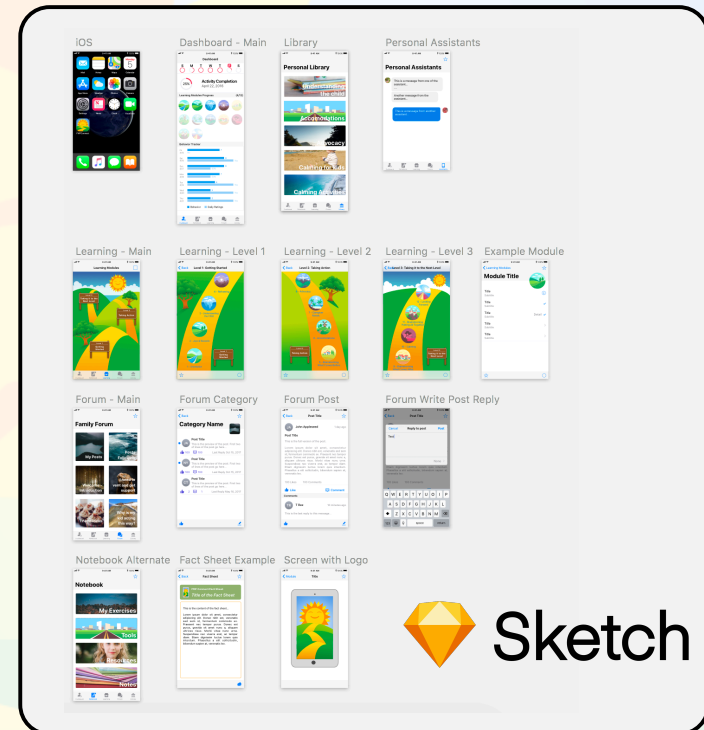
iOS

Dashboard - Main

Library

Personal Assistants

Dashboard

Activity Completion

Personal Library

Accomodations

Personal Assistants

Learning - Main

Learning - Level 1

Learning - Level 2

Learning - Level 3

Example Module

Learning Modules

Module Title

Forum - Main

Forum Category

Forum Post

Forum Write Post Reply

Family Forum

My Peers

Category Name

Post Title

Reply to post

Notebook Alternate

Fact Sheet Example

Screen with Logo

Notebook

My Exercises

Tools

Resources

Notes

Fact Sheet

Title of the Fact Sheet

Title

Sketch